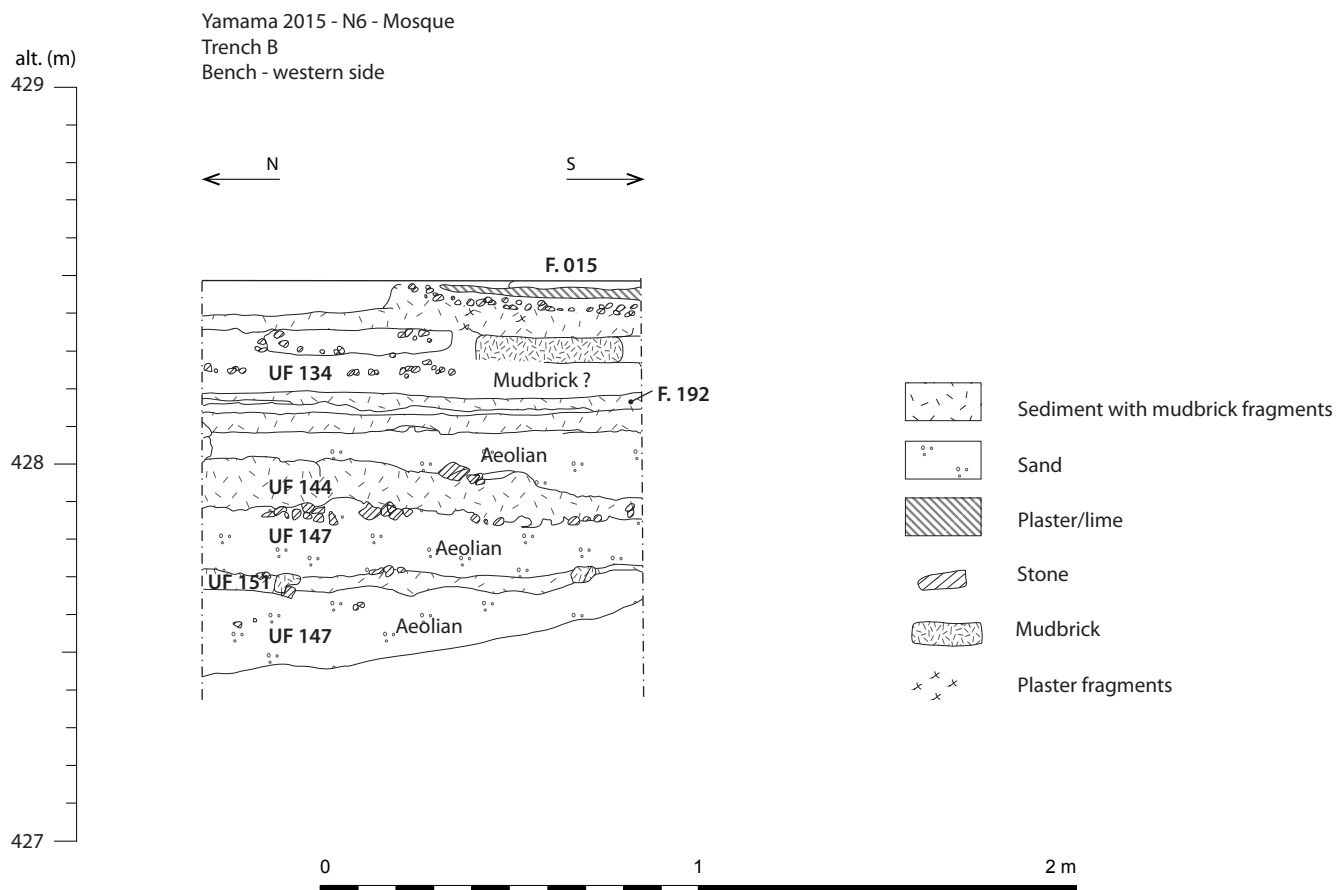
Yamama 2015 - N6 - Mosque
Trench B
Bench - western side

alt. (m)
429

428

427

N
S

F. 015
UF 134
Mudbrick ?
F. 192
Aeolian
UF 144
UF 147
Aeolian
UF 151
UF 147
Aeolian

Sediment with mudbrick fragments
Sand
Plaster/lime
Stone
Mudbrick
Plaster fragments

0
1
2 m